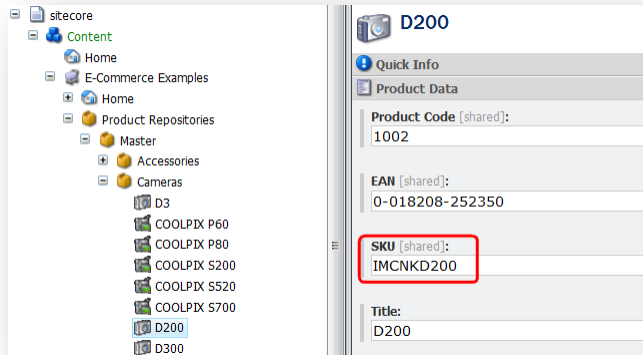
sitecore
Content
Home
E-Commerce Examples
Home
Product Repositories
Master
Accessories
Cameras
D3
COOLPIX P60
COOLPIX P80
COOLPIX S200
COOLPIX S520
COOLPIX S700
D200
D300

D200
Quick Info
Product Data
Product Code [shared]:
1002
EAN [shared]:
0-018208-252350
SKU [shared]:
IMCNKD200
Title:
D200